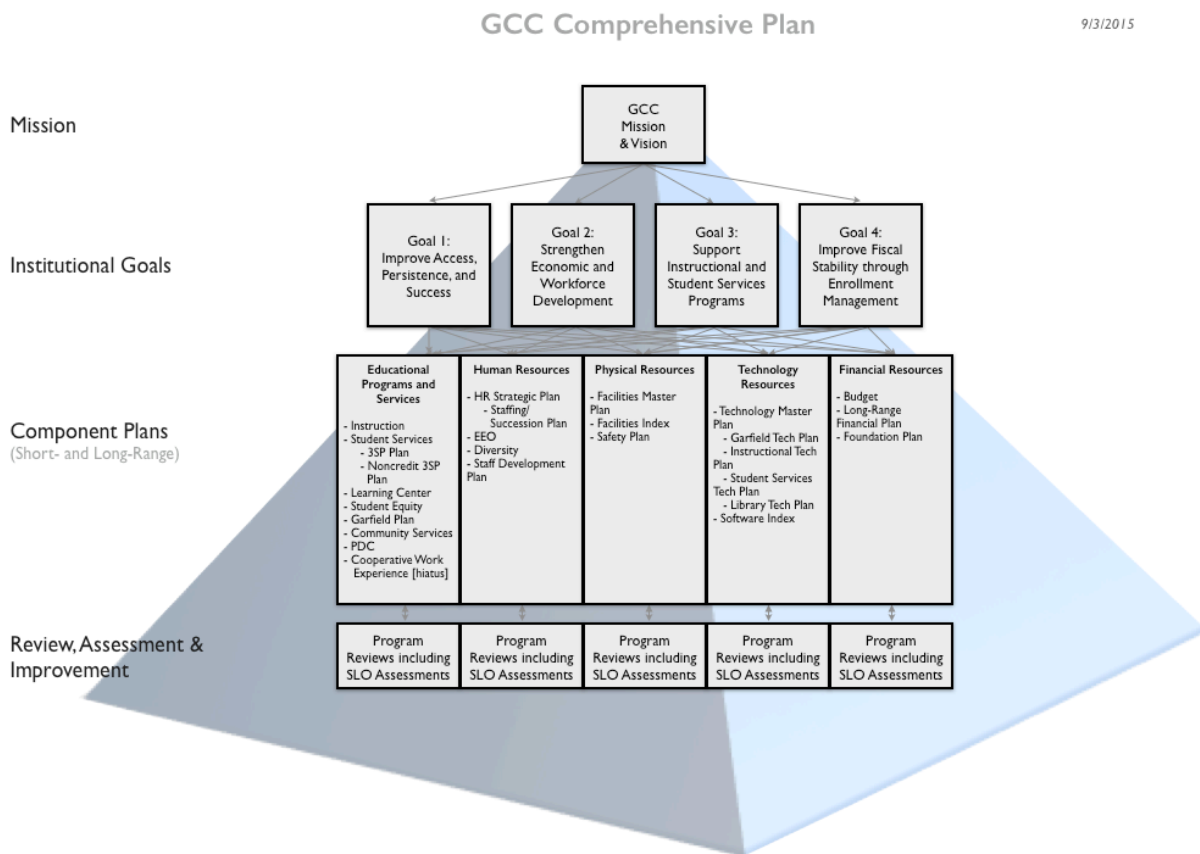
GCC Comprehensive Plan

9/3/2015

Mission

GCC Mission & Vision

Institutional Goals

Goal 1: Improve Access, Persistence, and Success

Goal 2: Strengthen Economic and Workforce Development

Goal 3: Support Instructional and Student Services Programs

Goal 4: Improve Fiscal Stability through Enrollment Management

Component Plans
(Short- and Long-Range)

Educational Programs and Services

- Instruction
- Student Services
- 3SP Plan
- Noncredit 3SP Plan
- Learning Center
- Student Equity
- Garfield Plan
- Community Services
- PDC
- Cooperative Work Experience [hiatus]

Human Resources

- HR Strategic Plan
- Staffing/ Succession Plan
- EEO
- Diversity
- Staff Development Plan

Physical Resources

- Facilities Master Plan
- Facilities Index
- Safety Plan

Technology Resources

- Technology Master Plan
- Garfield Tech Plan
- Instructional Tech Plan
- Student Services Tech Plan
- Library Tech Plan
- Software Index

Financial Resources

- Budget
- Long-Range Financial Plan
- Foundation Plan

Review, Assessment & Improvement

Program Reviews including SLO Assessments

Program Reviews including SLO Assessments

Program Reviews including SLO Assessments

Program Reviews including SLO Assessments

Program Reviews including SLO Assessments